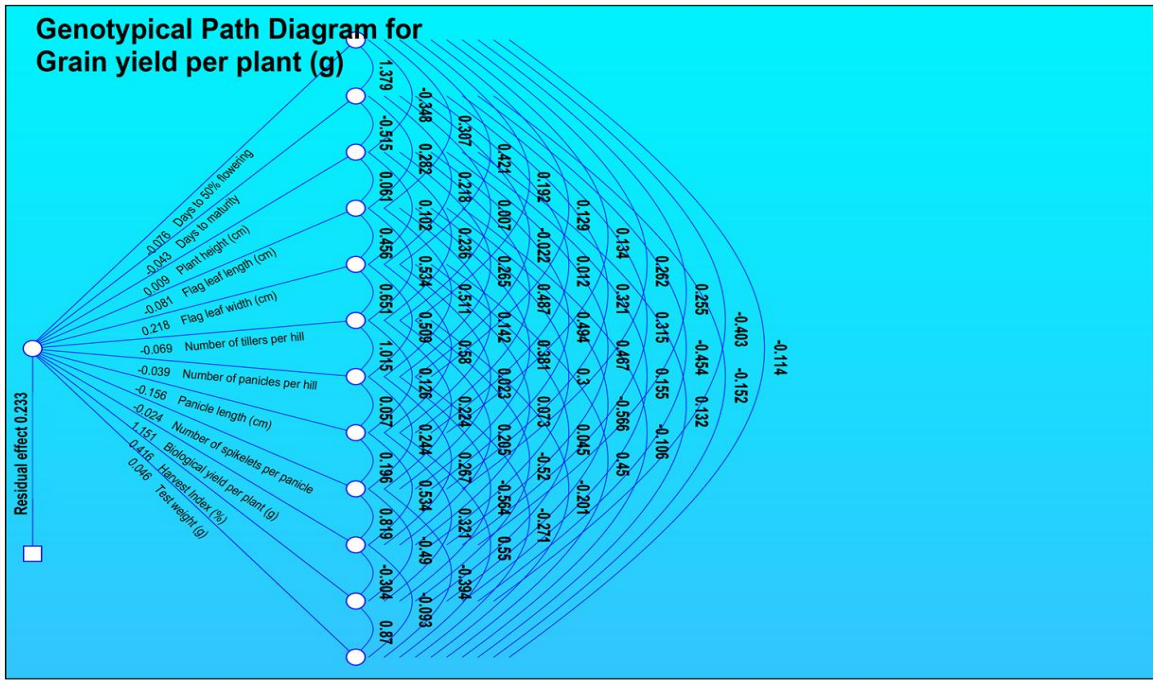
Genotypical Path Diagram for Grain yield per plant (g)

-0.076 Days to 50% flowering
-0.043 Days to maturity
0.009 Plant height (cm)
-0.081 Flag leaf length (cm)
0.218 Flag leaf width (cm)
-0.069 Number of tillers per hill
-0.039 Number of panicles per hill
-0.156 Panicle length (cm)
-0.024 Number of spikelets per panicle
1.151 Biological yield per plant (g)
0.416 Harvest Index (%)
0.046 Test weight (g)

Residual effect 0.233

1.379
-0.515
0.061
0.456
0.651
1.015
0.057
0.196
0.819
-0.304
0.87

-0.348
0.282
0.102
0.534
0.509
0.126
0.244
0.534
-0.49
-0.093

0.307
0.218
0.236
0.511
0.58
0.224
0.267
0.321
-0.394

0.421
0.007
0.265
0.142
0.023
0.205
-0.564
0.55

0.192
-0.022
0.487
0.381
0.073
-0.52
-0.271

0.129
0.012
0.494
0.3
0.045
-0.201

0.134
0.321
0.467
-0.566
0.45

0.262
0.315
0.155
-0.106

0.255
-0.454
0.132

-0.403
-0.152

-0.114